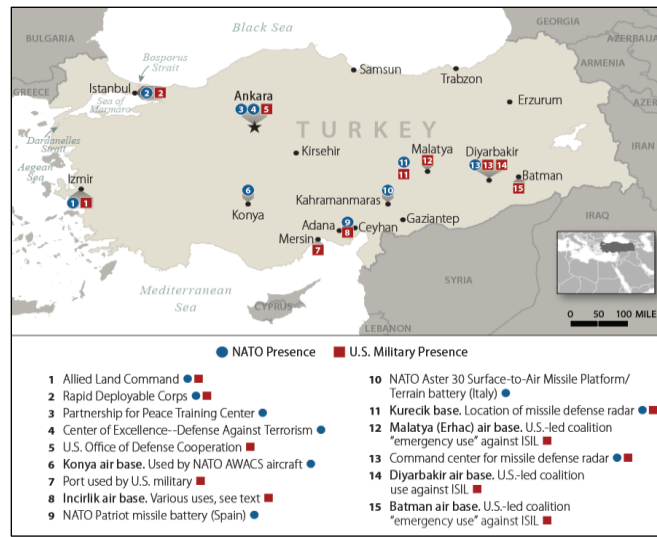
Black Sea
BULGARIA
GEORGIA
AZERBAIJAN
ARMENIA
GREECE
Bosporus Strait
Istanbul
2 2
Sea of Marmara
Samsun
Trabzon
Ankara
3 4 5
Erzurum
Dardanelles Strait
TURKEY
Aegean Sea
Kirsehir
Malatya
Diyarbakir
Izmir
11
12
13 13 14
1 1
11
Batman
15
6
Kahramanmaras
10
Konya
Adana
9
Ceyhan
Gaziantep
8
Mersin
7
IRAQ
Mediterranean Sea
SYRIA
CYPRUS
LEBANON
0 50 100 MILES

NATO Presence
U.S. Military Presence

1 Allied Land Command
2 Rapid Deployable Corps
3 Partnership for Peace Training Center
4 Center of Excellence--Defense Against Terrorism
5 U.S. Office of Defense Cooperation
6 Konya air base. Used by NATO AWACS aircraft
7 Port used by U.S. military
8 Incirlik air base. Various uses, see text
9 NATO Patriot missile battery (Spain)
10 NATO Aster 30 Surface-to-Air Missile Platform/ Terrain battery (Italy)
11 Kurecik base. Location of missile defense radar
12 Malatya (Erhac) air base. U.S.-led coalition "emergency use" against ISIL
13 Command center for missile defense radar
14 Diyarbakir air base. U.S.-led coalition use against ISIL
15 Batman air base. U.S.-led coalition "emergency use" against ISIL